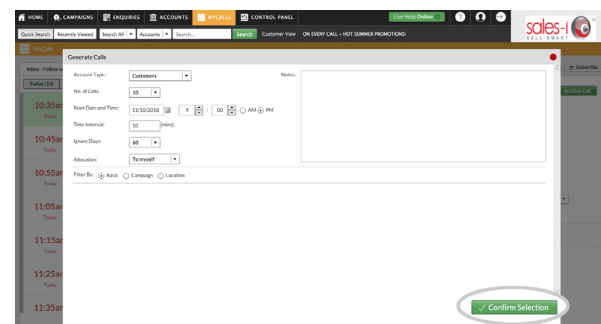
HOME CAMPAIGNS ENQUIRIES ACCOUNTS MYCALLS CONTROL PANEL Live Help Online

sales-i SELL SMART

Quick Search Recently Viewed Search All Accounts Search... Search Customer View ON EVERY CALL – HOT SUMMER PROMOTIONS!

MyCalls

Inbox - Follow

Today (14)

Subscribe

Archive Call

10:35am Today

10:45am Today

10:55am Today

11:05am Today

11:15am Today

11:25am Today

11:35am Today

Generate Calls

Account Type: Customers

Notes:

No. of Calls: 10

Start Date and Time: 11/10/2018 9 : 00 AM PM

Time Interval: 10 (mins)

Ignore Days: 60

Allocation: To myself

Filter By: Basic Campaign Location

Confirm Selection